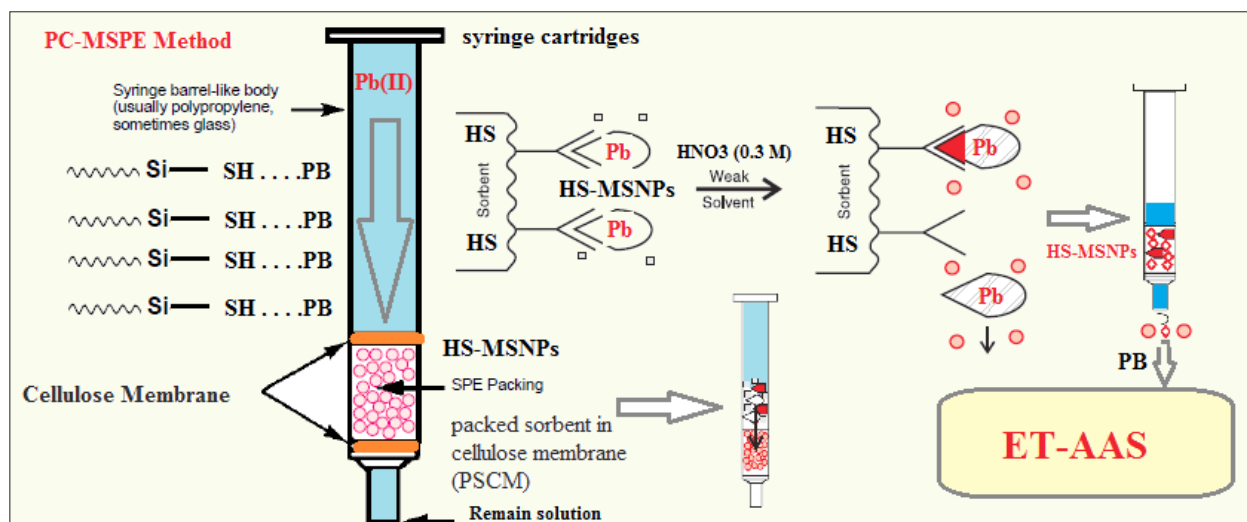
PC-MSPE Method

syringe cartridges

Syringe barrel-like body (usually polypropylene, sometimes glass)

Pb(II)

Si SH . . . .PB
Si SH . . . .PB
Si SH . . . .PB
Si SH . . . .PB

HS
Sorbent
HS

Pb
Pb

HS-MSNPs

HNO3 (0.3 M)
Weak
Solvent

HS
Sorbent
HS

Pb
Pb

HS-MSNPs

HS-MSNPs

SPE Packing

Cellulose Membrane

packed sorbent in cellulose membrane (PSCM)

PB

ET-AAS

Remain solution